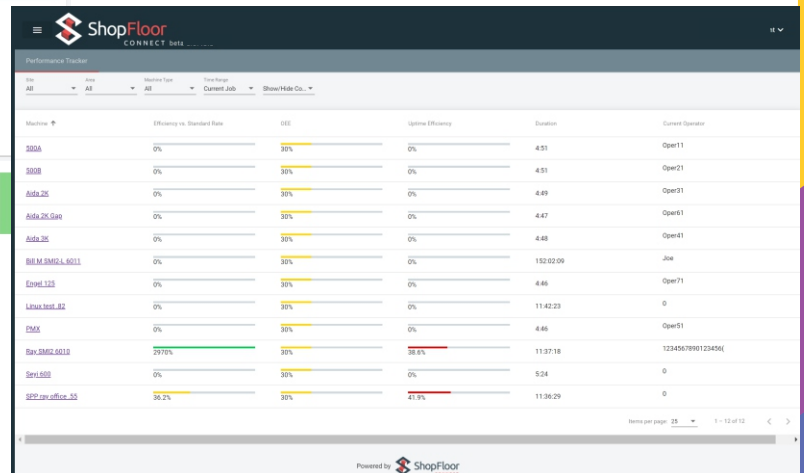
ShopFloor CONNECT beta

Performance Tracker

Site All
Area All
Machine Type All
Time Range Current Job
Show/Hide Co...

| Machine | Efficiency vs. Standard Rate | OEE | Uptime Efficiency | Duration | Current Operator |
|---|---|---|---|---|---|
| 500A | 0% | 30% | 0% | 4:51 | Oper11 |
| 500B | 0% | 30% | 0% | 4:51 | Oper21 |
| Aida 2K | 0% | 30% | 0% | 4:49 | Oper31 |
| Aida 2K Gap | 0% | 30% | 0% | 4:47 | Oper61 |
| Aida 3K | 0% | 30% | 0% | 4:48 | Oper41 |
| Bill M SMI2-L 6011 | 0% | 30% | 0% | 152:02:09 | Joe |
| Engel 125 | 0% | 30% | 0% | 4:46 | Oper71 |
| Linux test .82 | 0% | 30% | 0% | 11:42:23 | 0 |
| PMX | 0% | 30% | 0% | 4:46 | Oper51 |
| Ray SMI2 6010 | 2970% | 30% | 38.8% | 11:37:18 | 1234567890123456( |
| Seyi 600 | 0% | 30% | 0% | 5:24 | 0 |
| SPP ray office .55 | 36.2% | 30% | 41.9% | 11:36:29 | 0 |

Items per page: 25  1 – 12 of 12

Powered by ShopFloor